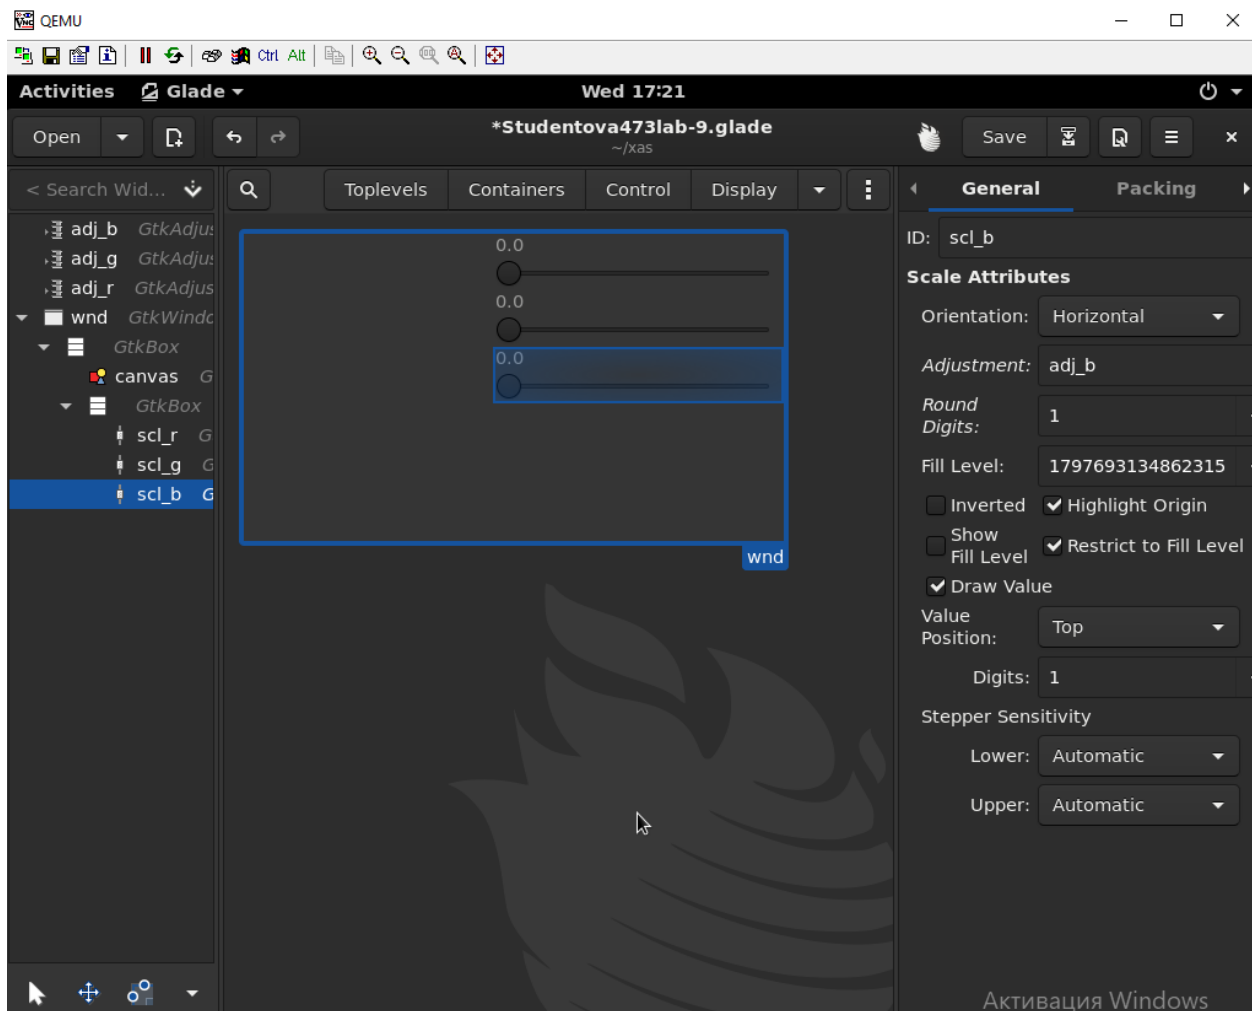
QEMU

Ctrl Alt

Activities Glade Wed 17:21

Open *Studentova473lab-9.glade ~/xas Save

< Search Wid...

Toplevels Containers Control Display

General Packing

adj_b GtkAdjus
adj_g GtkAdjus
adj_r GtkAdjus
wnd GtkWindo
GtkBox
canvas G
GtkBox
scl_r G
scl_g G
scl_b G

0.0
0.0
0.0

wnd

ID: scl_b

Scale Attributes

Orientation: Horizontal

Adjustment: adj_b

Round Digits: 1

Fill Level: 1797693134862315

Inverted Highlight Origin

Show Fill Level Restrict to Fill Level

Draw Value

Value Position: Top

Digits: 1

Stepper Sensitivity

Lower: Automatic

Upper: Automatic

Активация Windows